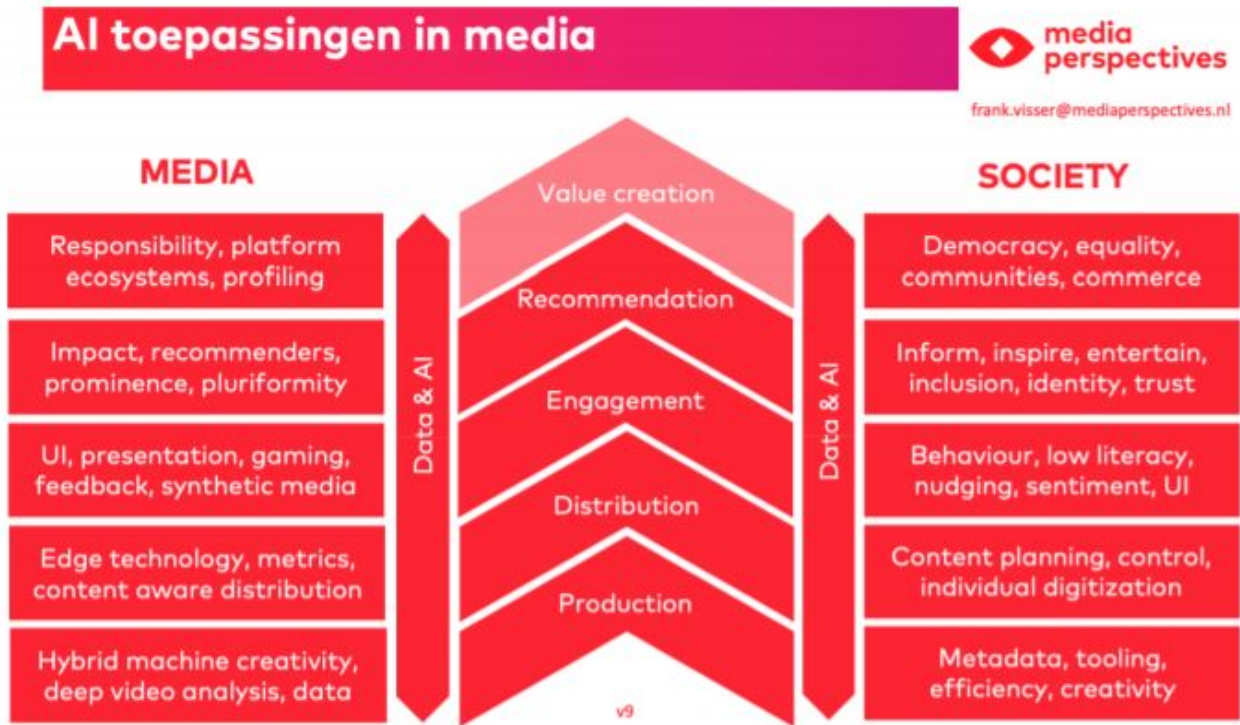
AI toepassingen in media

media perspectives

frank.visser@mediaperspectives.nl

MEDIA

Responsibility, platform ecosystems, profiling

Impact, recommenders, prominence, pluriformity

UI, presentation, gaming, feedback, synthetic media

Edge technology, metrics, content aware distribution

Hybrid machine creativity, deep video analysis, data

Data & AI

Value creation

Recommendation

Engagement

Distribution

Production

v9

Data & AI

SOCIETY

Democracy, equality, communities, commerce

Inform, inspire, entertain, inclusion, identity, trust

Behaviour, low literacy, nudging, sentiment, UI

Content planning, control, individual digitization

Metadata, tooling, efficiency, creativity